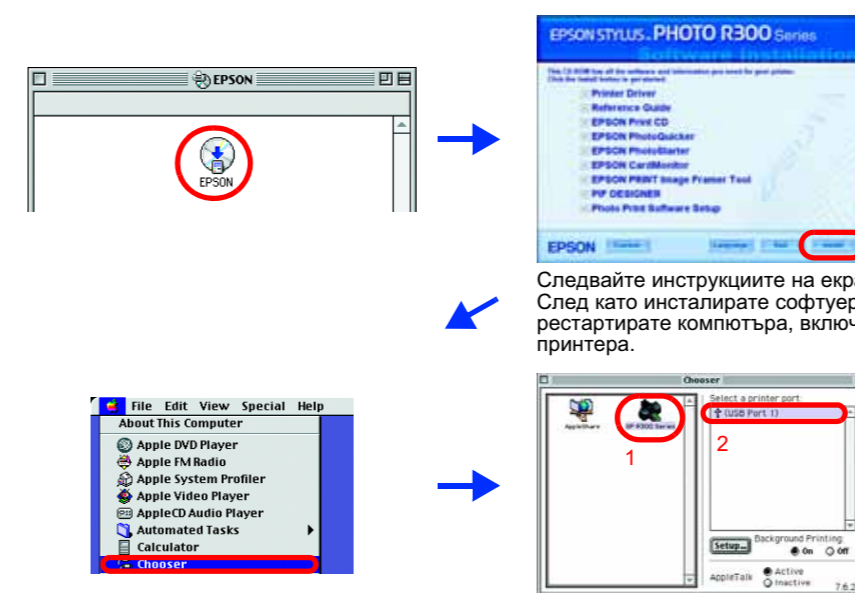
EPSON

EPSON

EPSON STYLUS PHOTO R300 Series

Software Installation

Printer Driver
Reference Guide
EPSON Print CD
EPSON PhotoQuicker
EPSON PhotoStarter
EPSON CardMonitor
EPSON PRINT Image Framer Tool
PIF DESIGNER
Photo Print Software Setup

EPSON

Следвайте инструкциите на екра
След като инсталирате софтуер
рестартирате компютъра, включ
принтера.

File Edit View Special Help
About This Computer
Apple DVD Player
Apple FM Radio
Apple System Profiler
Apple Video Player
AppleCD Audio Player
Automated Tasks
Calculator
Chooser

Chooser
AppleShare
SP R300 Series
1
Select a printer port:
(USB Port 1)
2
Setup...
Background Printing:
On
Off
AppleTalk
Active
Inactive
7.6.2